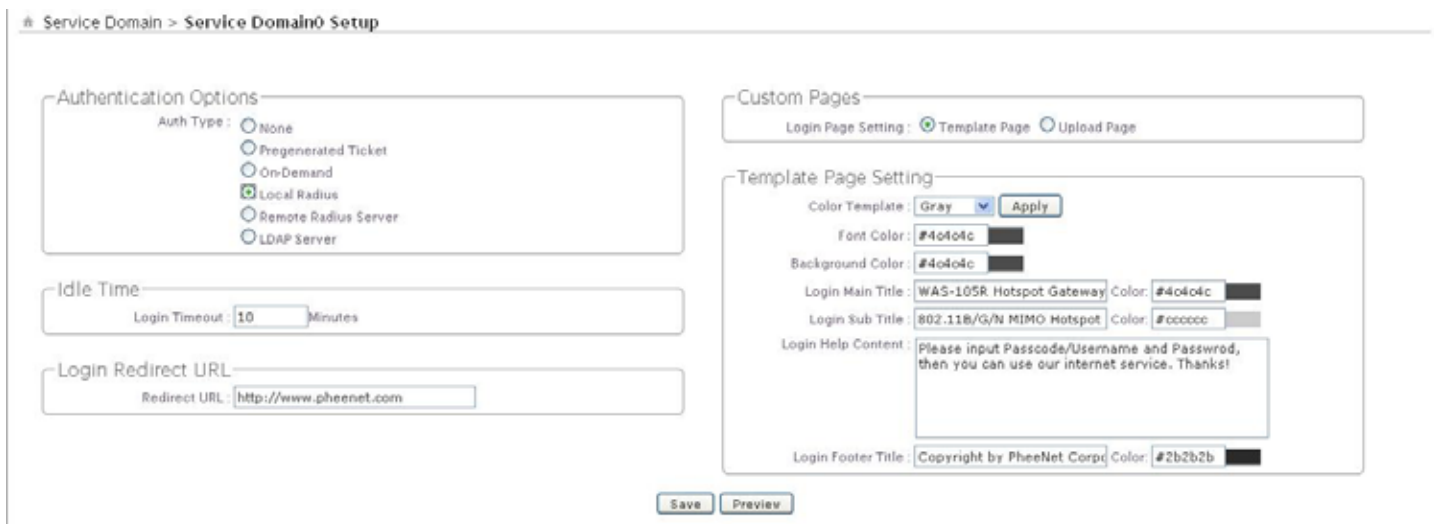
Service Domain > Service Domain0 Setup

Authentication Options

Auth Type : None
Pregenerated Ticket
On-Demand
Local Radius
Remote Radius Server
LDAP Server

Idle Time

Login Timeout : 10 Minutes

Login Redirect URL

Redirect URL : http://www.pheenet.com

Custom Pages

Login Page Setting : Template Page Upload Page

Template Page Setting

Color Template : Gray Apply

Font Color : #4o4o4c

Background Color : #4o4o4c

Login Main Title : WAS-105R Hotspot Gateway Color: #4o4o4c

Login Sub Title : 802.11B/G/N MIMO Hotspot Color: #cccccc

Login Help Content : Please input Passcode/Username and Passwrod, then you can use our internet service. Thanks!

Login Footer Title : Copyright by PheeNet Corpc Color: #2b2b2b

Save Preview